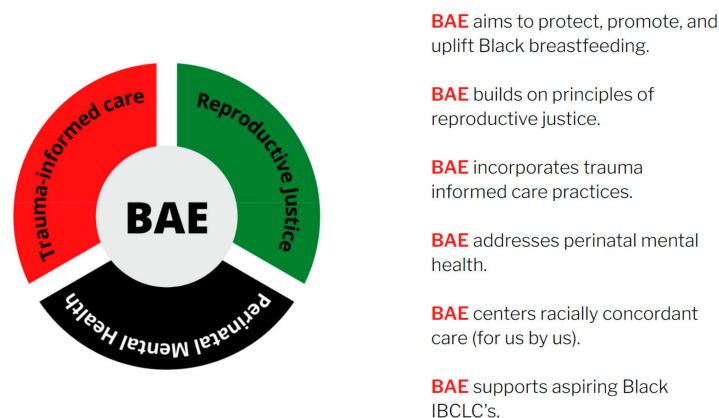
Trauma-informed care
Reproductive Justice
BAE
Perinatal Mental Health

BAE aims to protect, promote, and uplift Black breastfeeding.

BAE builds on principles of reproductive justice.

BAE incorporates trauma informed care practices.

BAE addresses perinatal mental health.

BAE centers racially concordant care (for us by us).

BAE supports aspiring Black IBCLC's.